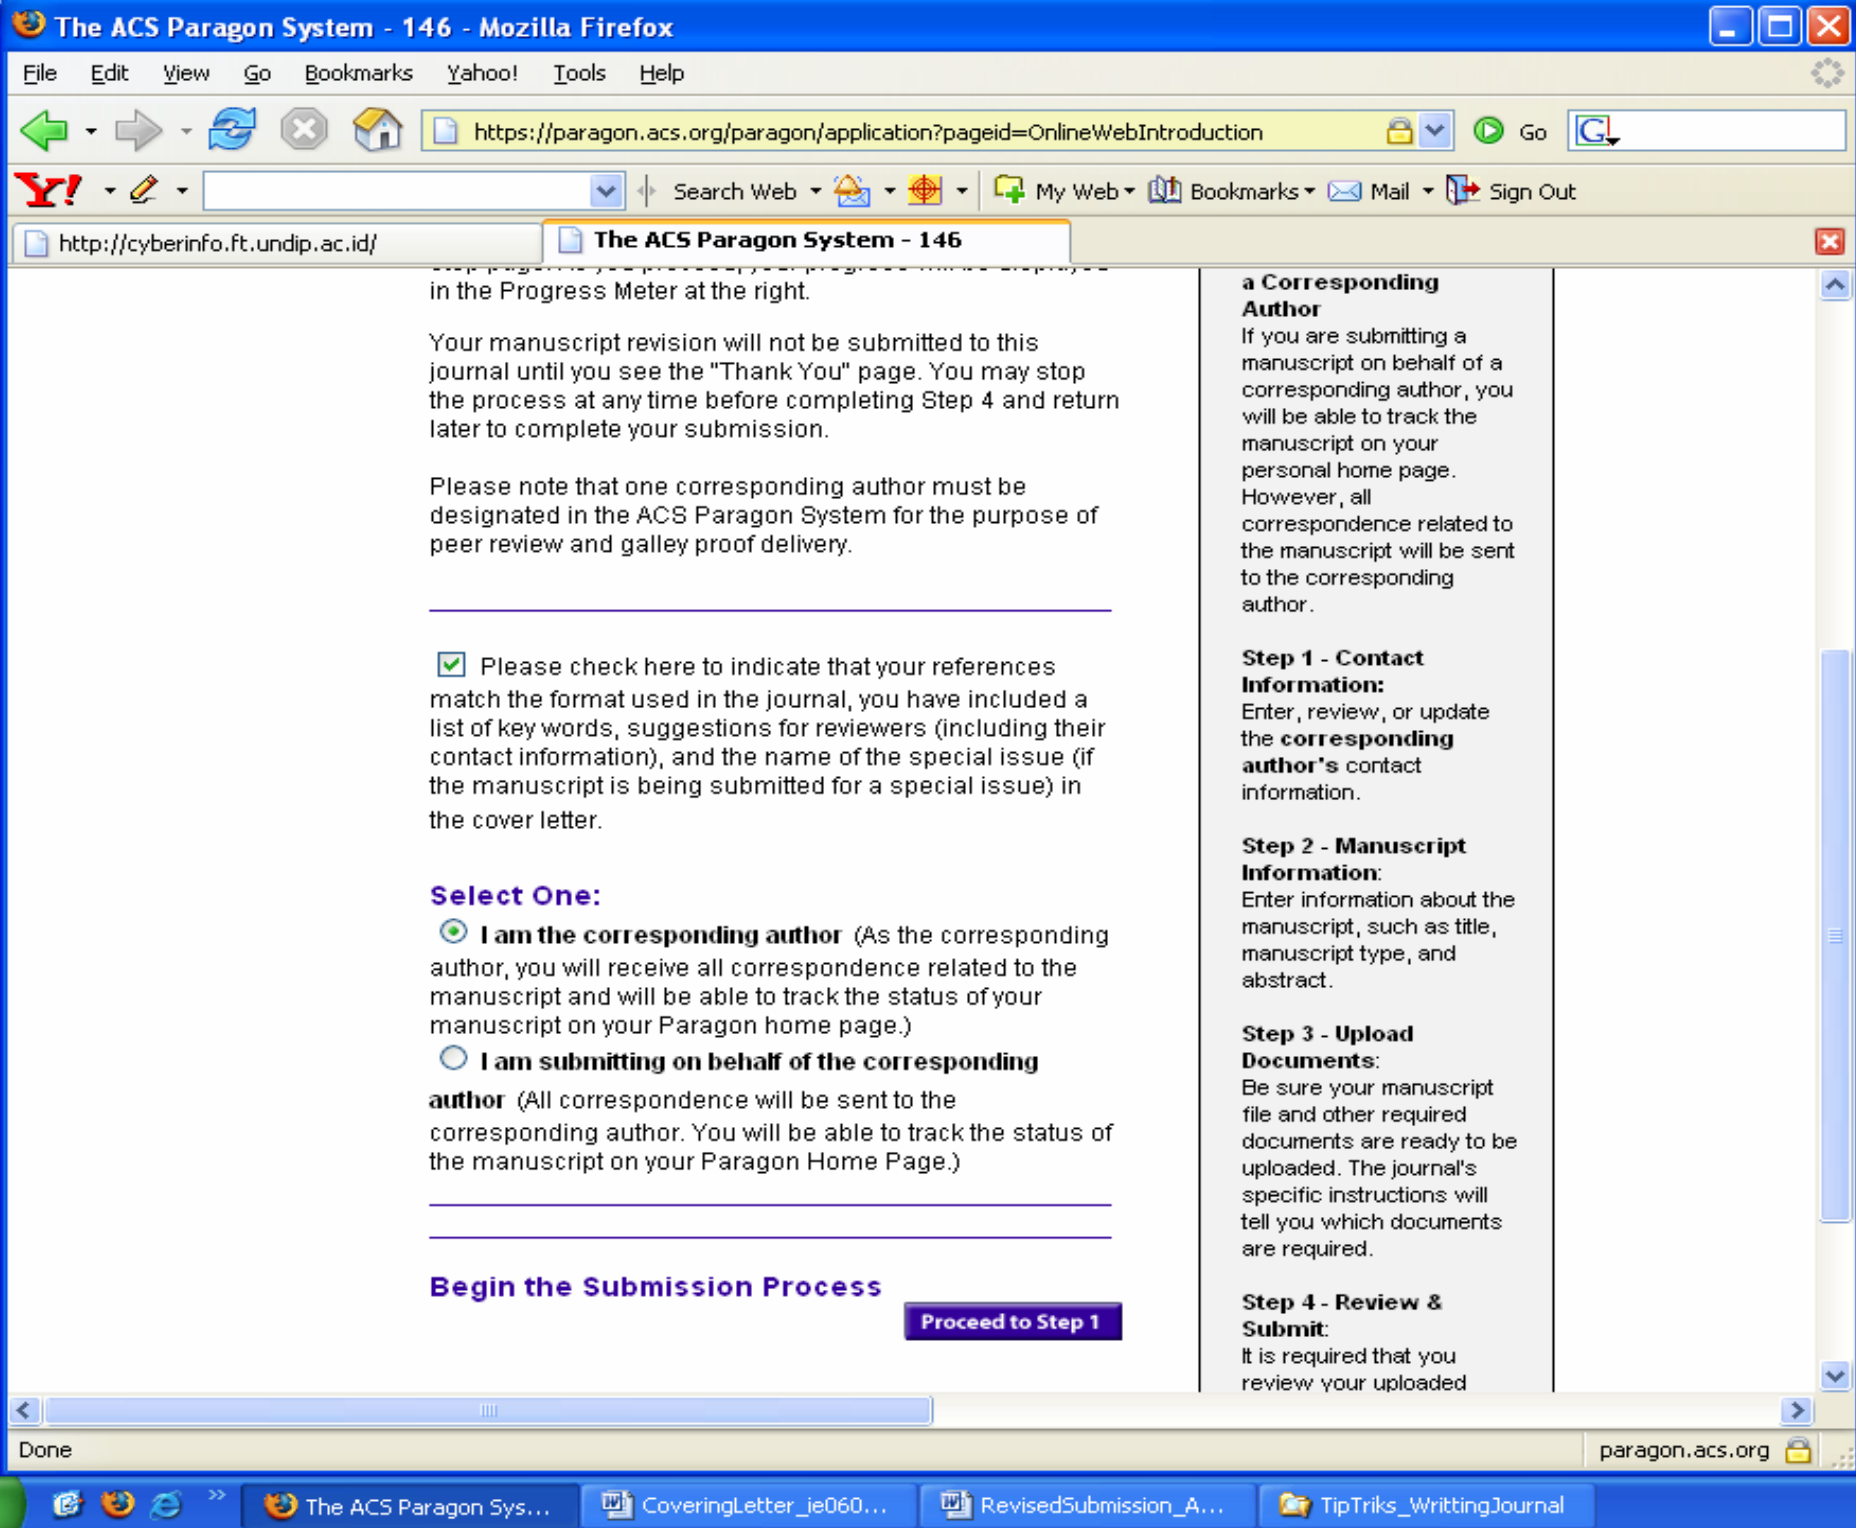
The ACS Paragon System - 146 - Mozilla Firefox

File Edit View Go Bookmarks Yahoo! Tools Help

https://paragon.acs.org/paragon/application?pageid=OnlineWebIntroduction

Go

Y! Search Web My Web Bookmarks Mail Sign Out

http://cyberinfo.ft.undip.ac.id/

The ACS Paragon System - 146

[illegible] in the Progress Meter at the right.

Your manuscript revision will not be submitted to this journal until you see the "Thank You" page. You may stop the process at any time before completing Step 4 and return later to complete your submission.

Please note that one corresponding author must be designated in the ACS Paragon System for the purpose of peer review and galley proof delivery.

Please check here to indicate that your references match the format used in the journal, you have included a list of key words, suggestions for reviewers (including their contact information), and the name of the special issue (if the manuscript is being submitted for a special issue) in the cover letter.

Select One:

I am the corresponding author (As the corresponding author, you will receive all correspondence related to the manuscript and will be able to track the status of your manuscript on your Paragon home page.)

I am submitting on behalf of the corresponding author (All correspondence will be sent to the corresponding author. You will be able to track the status of the manuscript on your Paragon Home Page.)

Begin the Submission Process

Proceed to Step 1

a Corresponding Author
If you are submitting a manuscript on behalf of a corresponding author, you will be able to track the manuscript on your personal home page. However, all correspondence related to the manuscript will be sent to the corresponding author.

Step 1 - Contact Information:
Enter, review, or update the corresponding author's contact information.

Step 2 - Manuscript Information:
Enter information about the manuscript, such as title, manuscript type, and abstract.

Step 3 - Upload Documents:
Be sure your manuscript file and other required documents are ready to be uploaded. The journal's specific instructions will tell you which documents are required.

Step 4 - Review & Submit:
It is required that you review your uploaded

Done

paragon.acs.org

The ACS Paragon Sys...

CoveringLetter_ie060...

RevisedSubmission_A...

TipTriks_WrittingJournal